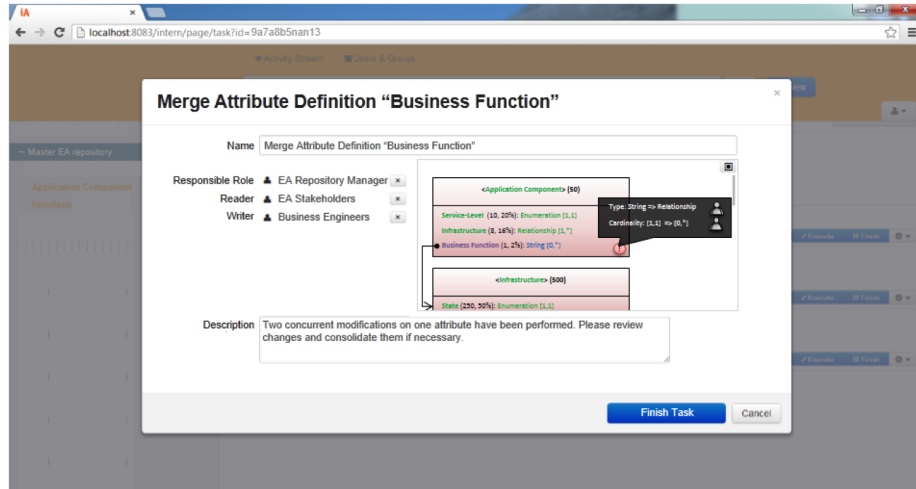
iA

localhost:8083/intern/page/task?id=9a7a8b5nan13

Activity Stream   Users & Groups

Master EA repository

Application Component

Interface

Merge Attribute Definition “Business Function”

×

Name Merge Attribute Definition “Business Function”

Responsible Role EA Repository Manager ×

Reader EA Stakeholders ×

Writer Business Engineers ×

<Application Component> (50)

Service-Level (10, 20%): Enumeration [1,1]

Infrastructure (8, 16%): Relationship [1,*]

Business Function (1, 2%): String [0,*]

Type: String => Relationship

Cardinality: [1,1] => [0,*]

<Infrastructure> (500)

State (250, 50%): Enumeration [1,1]

Description Two concurrent modifications on one attribute have been performed. Please review changes and consolidate them if necessary.

Finish Task

Cancel

Execute   Finish

Execute   Finish

Execute   Finish